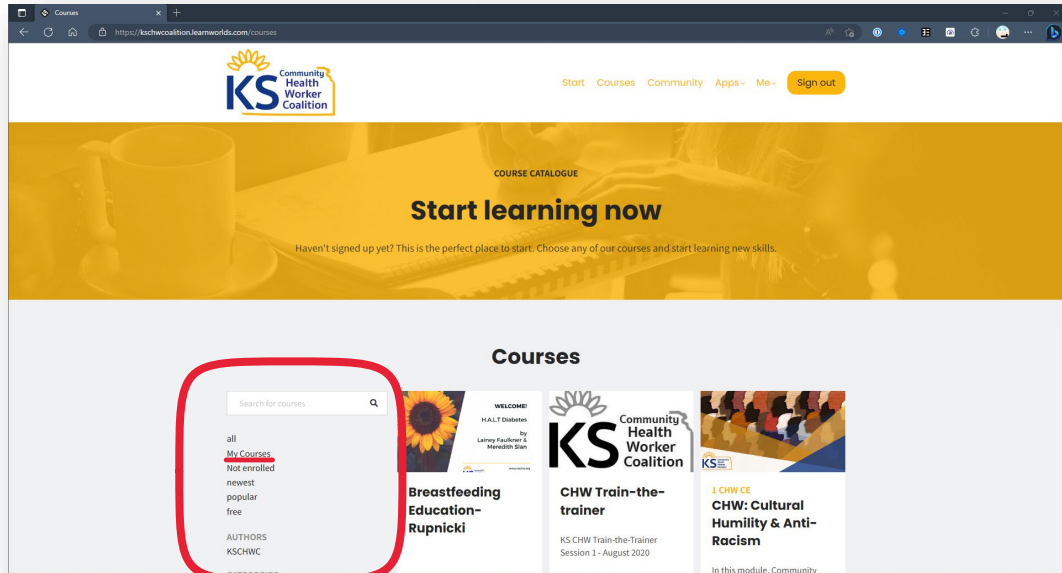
Courses

https://kschwcoalition.learnworlds.com/courses

KS Community Health Worker Coalition

Start Courses Community Apps Me Sign out

COURSE CATALOGUE

Start learning now

Haven't signed up yet? This is the perfect place to start. Choose any of our courses and start learning new skills.

Courses

Search for courses

all
My Courses
Not enrolled
newest
popular
free

AUTHORS
KSCHWC

WELCOME!
H.A.L.T Diabetes
by
Lainey Faulkner & Meredith Slan

Breastfeeding Education-Rupnicki

KS Community Health Worker Coalition

CHW Train-the-trainer

KS CHW Train-the-Trainer Session 1 - August 2020

KS

1 CHW CE

CHW: Cultural Humility & Anti-Racism

In this module, Community